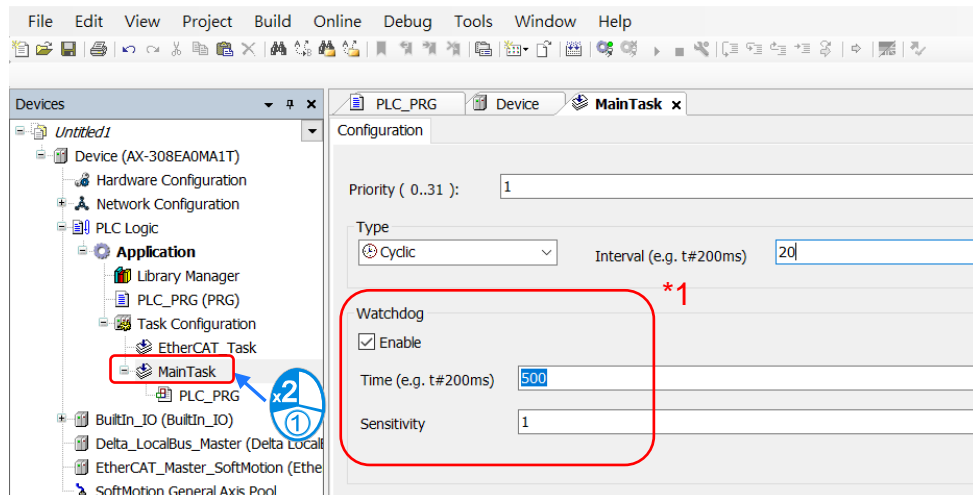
File Edit View Project Build Online Debug Tools Window Help

Devices

Untitled1
Device (AX-308EA0MA1T)
Hardware Configuration
Network Configuration
PLC Logic
Application
Library Manager
PLC_PRG (PRG)
Task Configuration
EtherCAT_Task
MainTask
PLC_PRG
BuiltIn_IO (BuiltIn_IO)
Delta_LocalBus_Master (Delta LocalB
EtherCAT_Master_SoftMotion (Ethe
SoftMotion General Axis Pool

x2
①

PLC_PRG
Device
MainTask

Configuration

Priority ( 0..31 ): 1

Type
Cyclic
Interval (e.g. t#200ms) 20

*1

Watchdog
Enable
Time (e.g. t#200ms) 500
Sensitivity 1